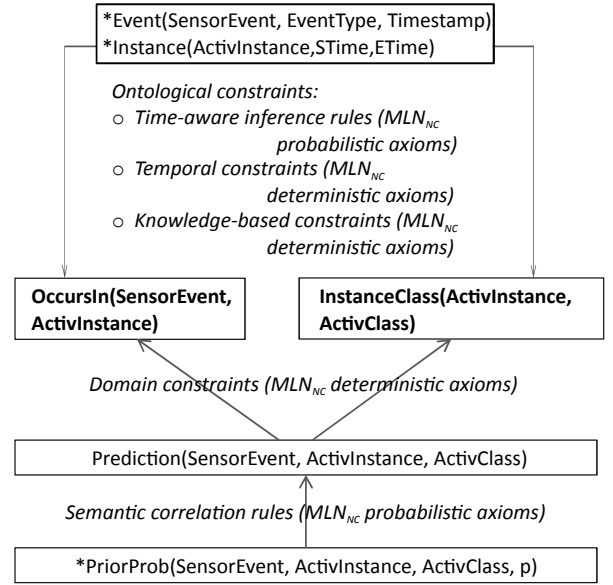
*Event(SensorEvent, EventType, Timestamp)
*Instance(ActivInstance,STime,ETime)

Ontological constraints:
○ Time-aware inference rules ($MLN_{NC}$ probabilistic axioms)
○ Temporal constraints ($MLN_{NC}$ deterministic axioms)
○ Knowledge-based constraints ($MLN_{NC}$ deterministic axioms)

OccursIn(SensorEvent, ActivInstance)

InstanceClass(ActivInstance, ActivClass)

Domain constraints ($MLN_{NC}$ deterministic axioms)

Prediction(SensorEvent, ActivInstance, ActivClass)

Semantic correlation rules ($MLN_{NC}$ probabilistic axioms)

*PriorProb(SensorEvent, ActivInstance, ActivClass, p)